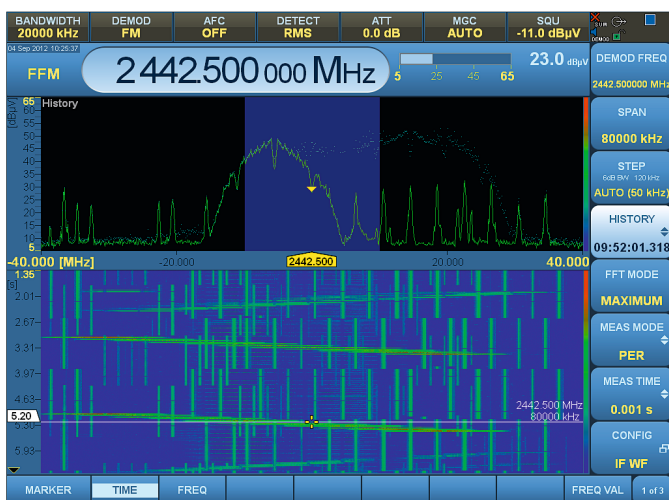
BANDWIDTH 20000 kHz
DEMOD FM
AFC OFF
DETECT RMS
ATT 0.0 dB
MGC AUTO
SQU -11.0 dBµV

04 Sep 2012 10:25:37
FFM
2 442.500 000 MHz
23.0 dBµV
5 25 45 65

DEMOD FREQ
2442.500000 MHz

65
History
[dBµV]
60
55
50
45
40
35
30
25
20
15
10
5

SPAN
80000 kHz

STEP
6dB BW 120 kHz
AUTO (50 kHz)

HISTORY
09:52:01.318

-40.000 [MHz]
-20.000
2442.500
20.000
40.000

1.35
[s]
2.01
2.67
3.31
3.97
4.63
5.20
5.30
5.93

2442.500 MHz
80000 kHz

FFT MODE
MAXIMUM

MEAS MODE
PER

MEAS TIME
0.001 s

CONFIG
IF WF

MARKER
TIME
FREQ
FREQ VAL
1 of 3